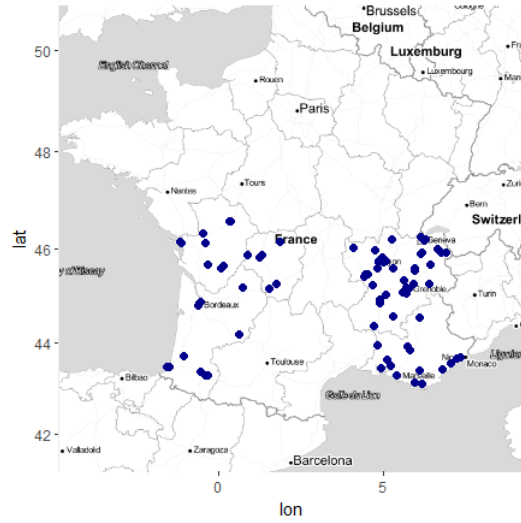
Brussels
Belgium
Luxemburg
Luxembourg
Cologne
English Channel
Rouen
Paris
Nantes
Tours
Bern
Zurich
Switzerl
France
Geneva
y of Biscay
Lyon
Grenoble
Bordeaux
Turin
Toulouse
Nice
Monaco
Marseille
Ligurian
Bilbao
Golfe du Lion
Valladolid
Zaragoza
Barcelona
50
48
46
44
42
lat
0
5
lon